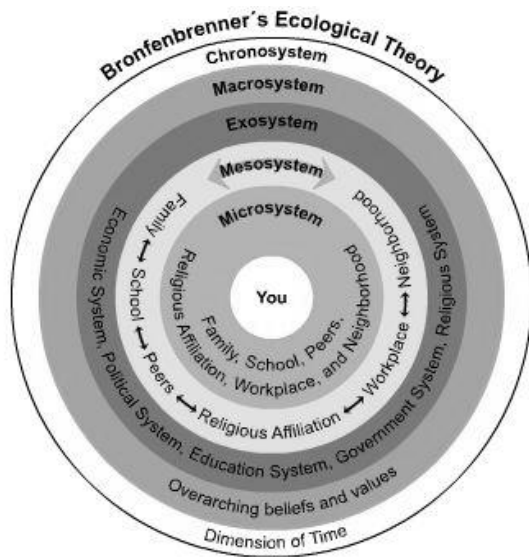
Bronfenbrenner's Ecological Theory

Chronosystem

Macrosystem

Exosystem

Mesosystem

Microsystem

You

Family, School, Peers, Religious Affiliation, Workplace, and Neighborhood

Family ⟷ School ⟷ Peers ⟷ Religious Affiliation ⟷ Workplace ⟷ Neighborhood

Economic System, Political System, Education System, Government System, Religious System

Overarching beliefs and values

Dimension of Time